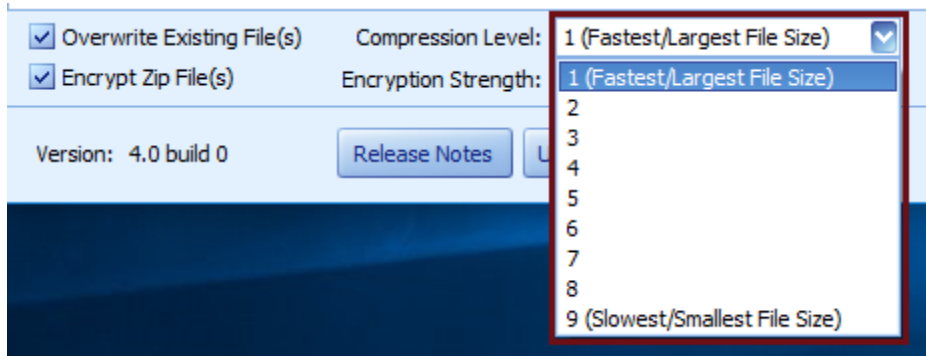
Overwrite Existing File(s)

Encrypt Zip File(s)

Compression Level: 1 (Fastest/Largest File Size)

Encryption Strength:

1 (Fastest/Largest File Size)
2
3
4
5
6
7
8
9 (Slowest/Smallest File Size)

Version: 4.0 build 0

Release Notes

U